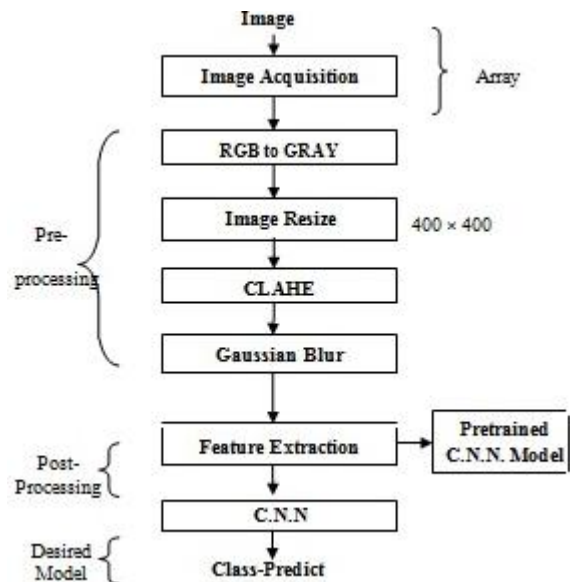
Image

Image Acquisition

Array

RGB to GRAY

Image Resize

400 × 400

Pre-processing

CLAHE

Gaussian Blur

Feature Extraction

Pretrained C.N.N. Model

Post-Processing

C.N.N

Desired Model

Class-Predict